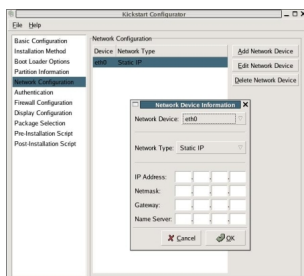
Kickstart Configurator

File Help

Basic Configuration
Installation Method
Boot Loader Options
Partition Information
Network Configuration
Authentication
Firewall Configuration
Display Configuration
Package Selection
Pre-Installation Script
Post-Installation Script

Network Configuration

| Device | Network Type |
|---|---|
| eth0 | Static IP |

Add Network Device
Edit Network Device
Delete Network Device

Network Device Information

Network Device: eth0

Network Type: Static IP

IP Address:
Netmask:
Gateway:
Name Server:

Cancel
OK